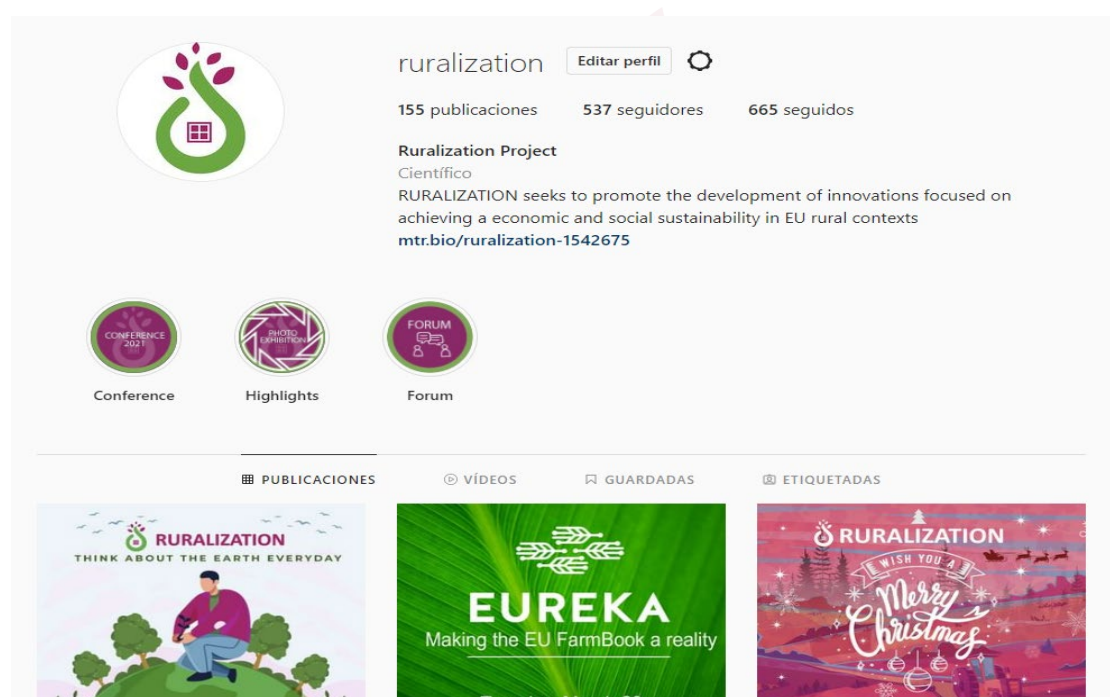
ruralization Editar perfil

155 publicaciones 537 seguidores 665 seguidos

Ruralization Project
Científico
RURALIZATION seeks to promote the development of innovations focused on achieving a economic and social sustainability in EU rural contexts
mtr.bio/ruralization-1542675

CONFERENCE 2021
Conference

PHOTO EXHIBITION
Highlights

FORUM
Forum

PUBLICACIONES VÍDEOS GUARDADAS ETIQUETADAS

RURALIZATION
THINK ABOUT THE EARTH EVERYDAY

EUREKA
Making the EU FarmBook a reality

RURALIZATION
WISH YOU A
Merry Christmas